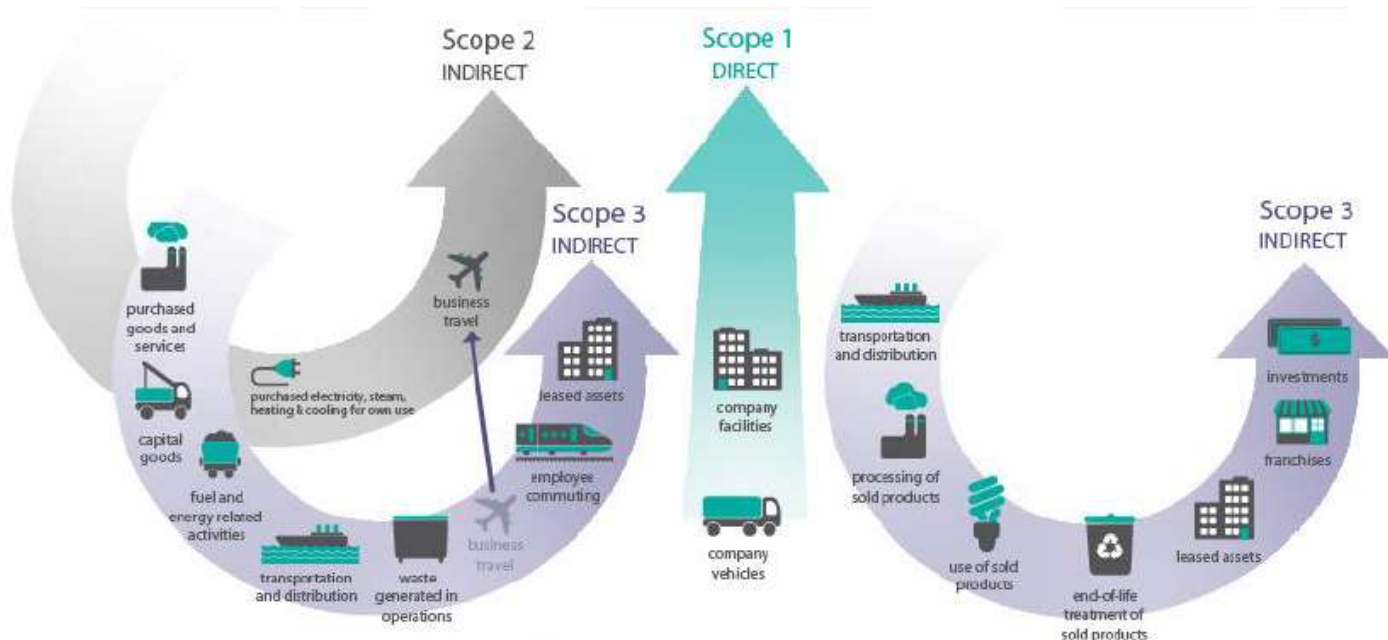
Scope 2
INDIRECT

Scope 1
DIRECT

Scope 3
INDIRECT

Scope 3
INDIRECT

purchased goods and services

capital goods

fuel and energy related activities

transportation and distribution

waste generated in operations

business travel

business travel

purchased electricity, steam, heating & cooling for own use

leased assets

employee commuting

company facilities

company vehicles

transportation and distribution

processing of sold products

use of sold products

end-of-life treatment of sold products

leased assets

franchises

investments

$